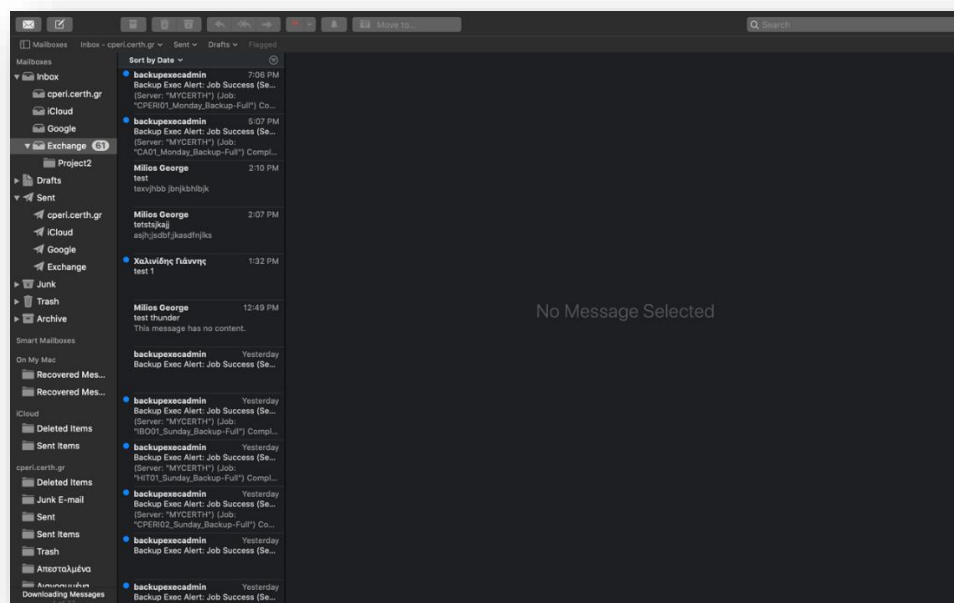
Move to...

Search

Mailboxes Inbox - cperi.certh.gr Sent Drafts Flagged

Mailboxes
Inbox
cperi.certh.gr
iCloud
Google
Exchange 51
Project2
Drafts
Sent
cperi.certh.gr
iCloud
Google
Exchange
Junk
Trash
Archive

Smart Mailboxes

On My Mac
Recovered Mes...
Recovered Mes...

iCloud
Deleted Items
Sent Items

cperi.certh.gr
Deleted Items
Junk E-mail
Sent
Sent Items
Trash
Απεσταλμένα
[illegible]
Downloading Messages

Sort by Date

backupexecadmin 7:06 PM
Backup Exec Alert: Job Success (Se...
(Server: "MYCERTH") (Job: "CPERI01_Monday_Backup-Full") Co...

backupexecadmin 5:07 PM
Backup Exec Alert: Job Success (Se...
(Server: "MYCERTH") (Job: "CA01_Monday_Backup-Full") Compl...

Milios George 2:10 PM
test
texvjhbb jbnjkbhlbjk

Milios George 2:07 PM
tetstsjkajj
asjh;jsdbf;jkasdfnjlks

Χαλιvίδης Γιάννης 1:32 PM
test 1

Milios George 12:49 PM
test thunder
This message has no content.

backupexecadmin Yesterday
Backup Exec Alert: Job Success (Se...

backupexecadmin Yesterday
Backup Exec Alert: Job Success (Se...
(Server: "MYCERTH") (Job: "IBO01_Sunday_Backup-Full") Compl...

backupexecadmin Yesterday
Backup Exec Alert: Job Success (Se...
(Server: "MYCERTH") (Job: "HIT01_Sunday_Backup-Full") Compl...

backupexecadmin Yesterday
Backup Exec Alert: Job Success (Se...
(Server: "MYCERTH") (Job: "CPERI02_Sunday_Backup-Full") Co...

backupexecadmin Yesterday
Backup Exec Alert: Job Success (Se...

backupexecadmin Yesterday
Backup Exec Alert: Job Success (Se...

No Message Selected